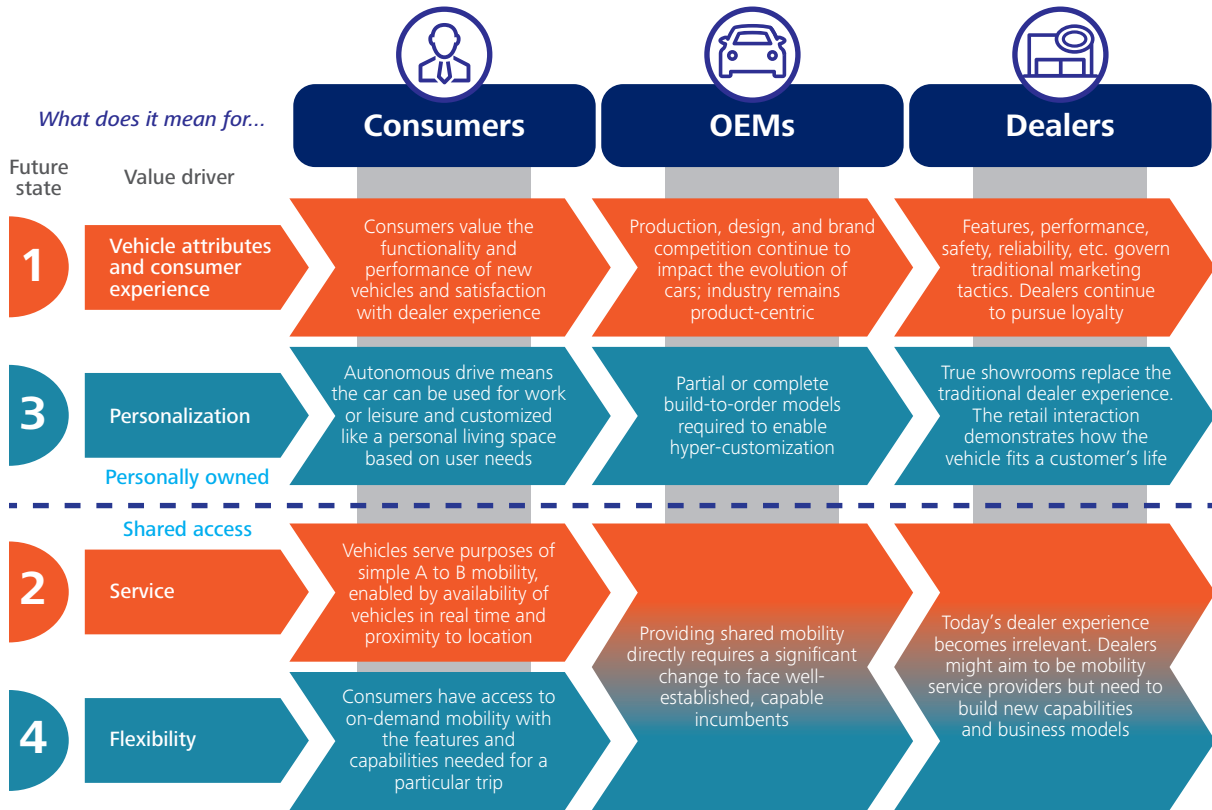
What does it mean for...

Consumers

OEMs

Dealers

Future state

Value driver

1

Vehicle attributes and consumer experience

Consumers value the functionality and performance of new vehicles and satisfaction with dealer experience

Production, design, and brand competition continue to impact the evolution of cars; industry remains product-centric

Features, performance, safety, reliability, etc. govern traditional marketing tactics. Dealers continue to pursue loyalty

3

Personalization

Autonomous drive means the car can be used for work or leisure and customized like a personal living space based on user needs

Partial or complete build-to-order models required to enable hyper-customization

True showrooms replace the traditional dealer experience. The retail interaction demonstrates how the vehicle fits a customer's life

Personally owned

Shared access

2

Service

Vehicles serve purposes of simple A to B mobility, enabled by availability of vehicles in real time and proximity to location

Providing shared mobility directly requires a significant change to face well-established, capable incumbents

Today's dealer experience becomes irrelevant. Dealers might aim to be mobility service providers but need to build new capabilities and business models

4

Flexibility

Consumers have access to on-demand mobility with the features and capabilities needed for a particular trip